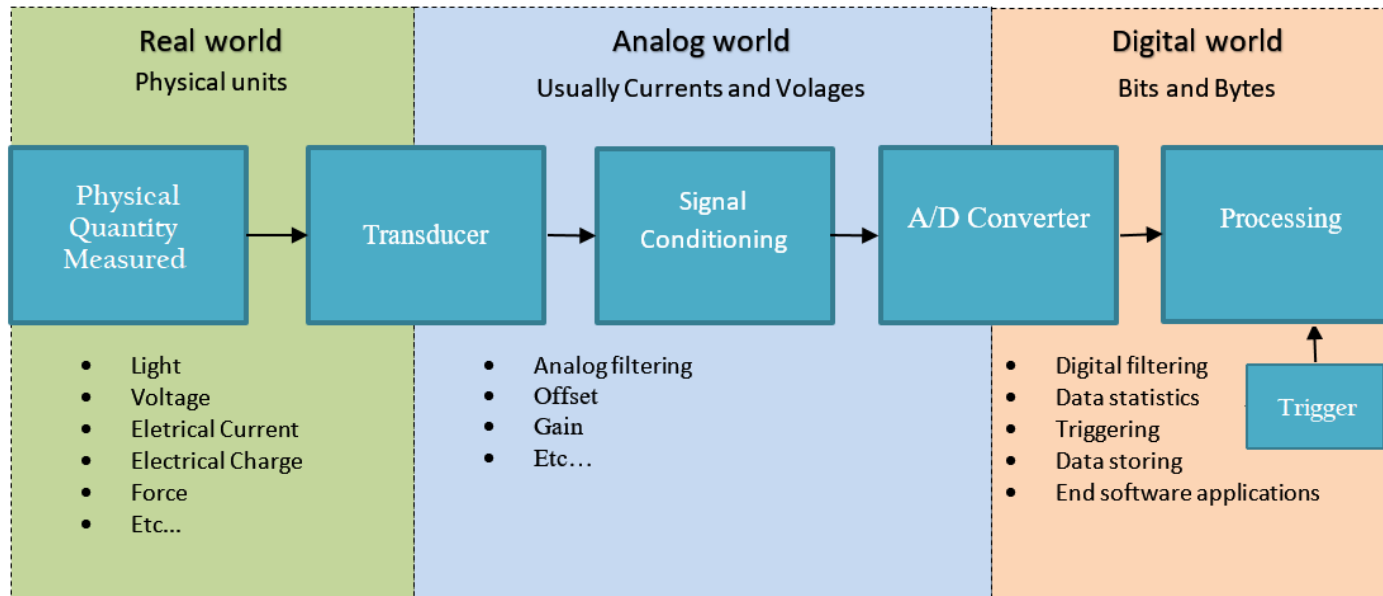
Real world
Physical units

Analog world
Usually Currents and Volages

Digital world
Bits and Bytes

Physical Quantity Measured

Transducer

Signal Conditioning

A/D Converter

Processing

- Light
- Voltage
- Eletrical Current
- Electrical Charge
- Force
- Etc...

- Analog filtering
- Offset
- Gain
- Etc…

- Digital filtering
- Data statistics
- Triggering
- Data storing
- End software applications

Trigger